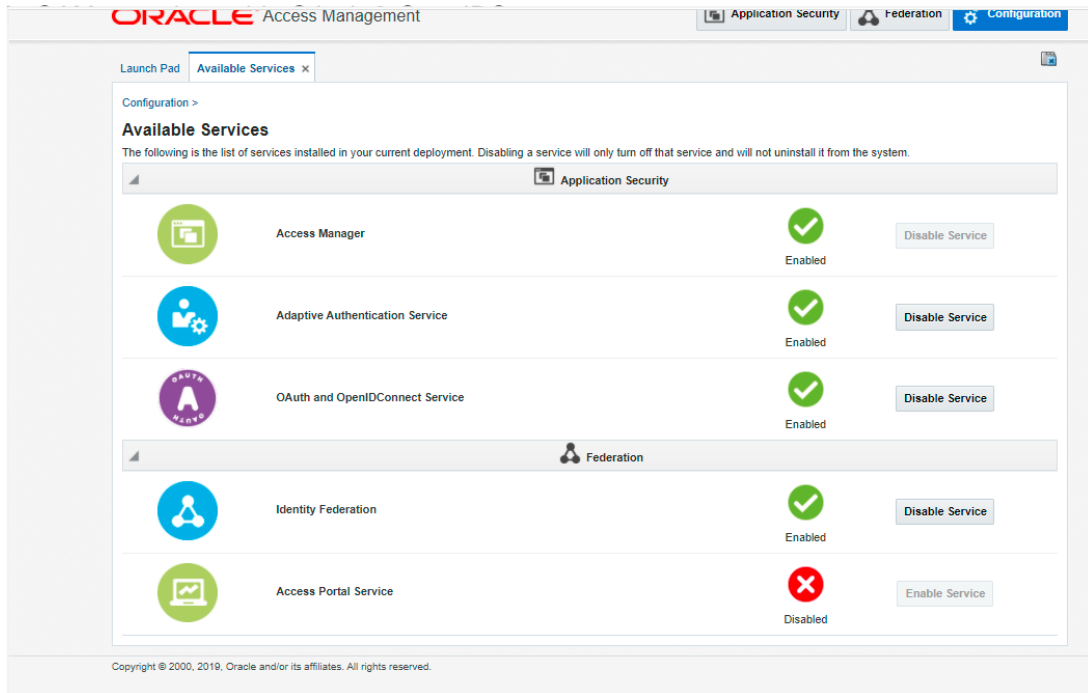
ORACLE Access Management

Application Security Federation Configuration

Launch Pad Available Services ×

Configuration >

Available Services

The following is the list of services installed in your current deployment. Disabling a service will only turn off that service and will not uninstall it from the system.

Application Security

Access Manager Enabled Disable Service

Adaptive Authentication Service Enabled Disable Service

OAuth and OpenIDConnect Service Enabled Disable Service

Federation

Identity Federation Enabled Disable Service

Access Portal Service Disabled Enable Service

Copyright © 2000, 2019, Oracle and/or its affiliates. All rights reserved.